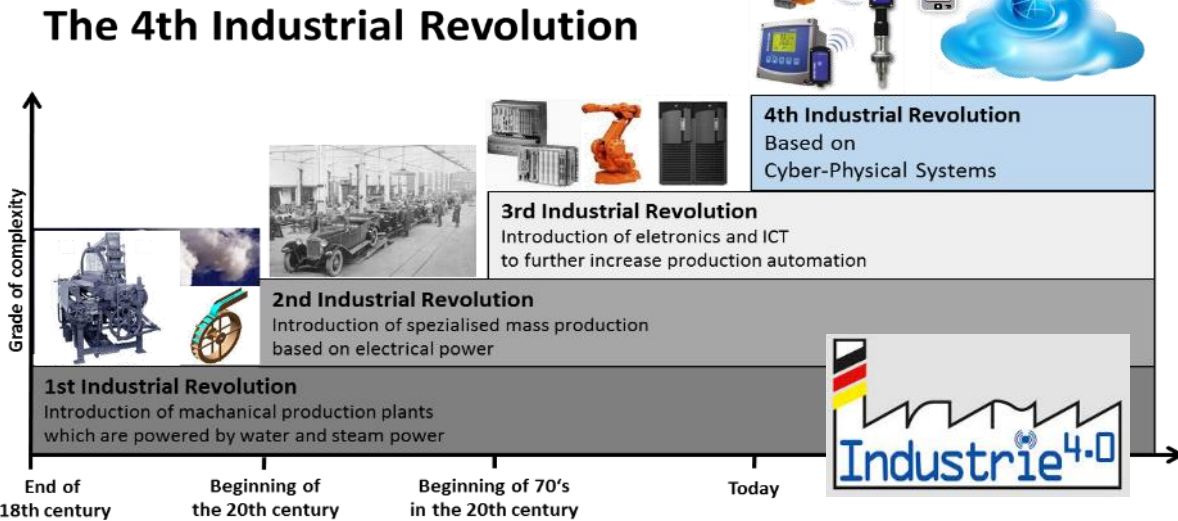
The 4th Industrial Revolution

Grade of complexity

4th Industrial Revolution
Based on
Cyber-Physical Systems

3rd Industrial Revolution
Introduction of eletronics and ICT
to further increase production automation

2nd Industrial Revolution
Introduction of spezialised mass production
based on electrical power

1st Industrial Revolution
Introduction of machanical production plants
which are powered by water and steam power

Industrie 4.0

End of
18th century

Beginning of
the 20th century

Beginning of 70's
in the 20th century

Today